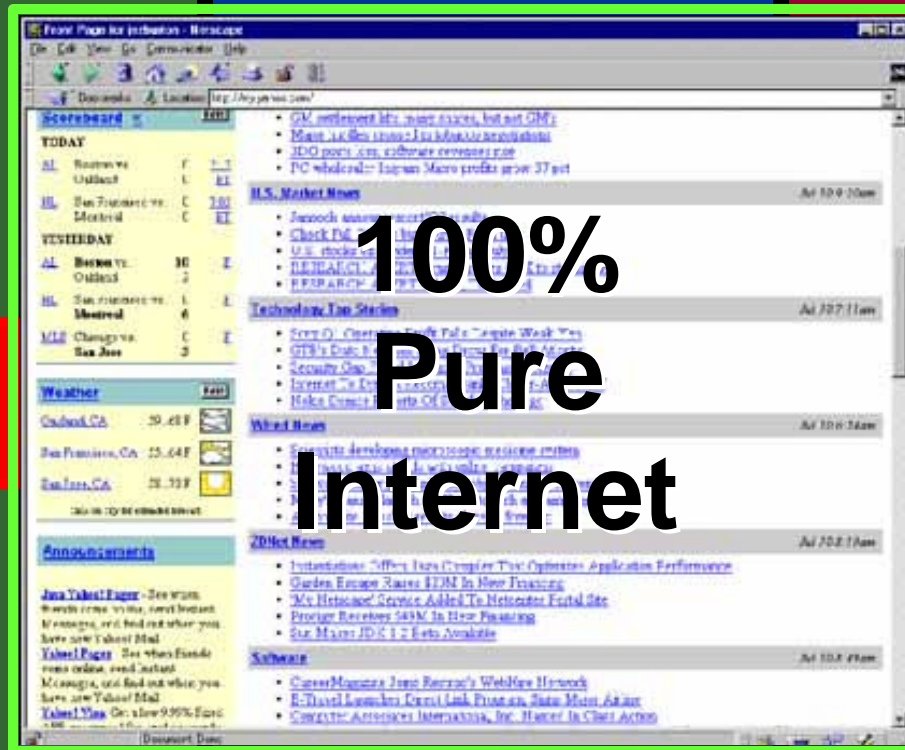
Front Page for jerbaston - Netscape

File Edit View Go Communicator Help

Documents Location: http://my.yahoo.com/

Scoreboard Edit

TODAY

AL Boston vs. Oakland

NL San Francisco vs. Montreal

YESTERDAY

AL Boston vs. Oakland 10 2

NL San Francisco vs. Montreal 6

MLB Chicago vs. San Jose 3

Weather Edit

Oakland, CA 59...68 F

San Francisco, CA 55...64 F

San Jose, CA 58...78 F

Announcements

Java Yahoo! Pager - See when friends come online, send Instant Messages, and find out when you have new Yahoo! Mail

Yahoo! Pager - See when friends come online, send instant Messages, and find out when you have new Yahoo! Mail

Yahoo! Visa

100% Pure Internet

GM settlement lifts many stocks, but not GM's

PC wholesaler Ingram Micro profits grow 37 pct

U.S. Market News Jul 30 9:30am

Technology Top Stories Jul 30 7:11am

Wired News Jul 30 6:34am

Scientists developing microscopic medicine system

ZDNet News Jul 30 8:15am

Garden Escape Raises $23M In New Financing

'My Netscape' Service Added To Netcenter Portal Site

Prodigy Receives $49M In New Financing

Sun Makes JDK 1.2 Beta Available

Software Jul 30 8:49am

CareerMagazine Joins Recruit's WebHire Network

Computer Associates International, Inc. Named In Class Action

Document: Done